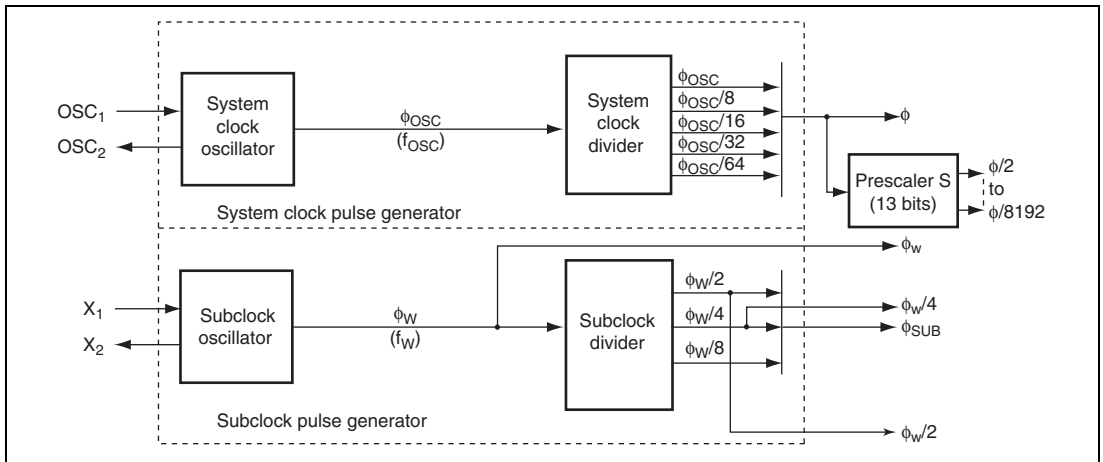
$OSC_1$

$OSC_2$

System clock oscillator

$\phi_{OSC}$ ($f_{OSC}$)

System clock divider

$\phi_{OSC}$

$\phi_{OSC}/8$

$\phi_{OSC}/16$

$\phi_{OSC}/32$

$\phi_{OSC}/64$

$\phi$

Prescaler S (13 bits)

$\phi/2$ to $\phi/8192$

System clock pulse generator

$\phi_w$

$X_1$

$X_2$

Subclock oscillator

$\phi_W$ ($f_W$)

Subclock divider

$\phi_W/2$

$\phi_W/4$

$\phi_W/8$

$\phi_w/4$

$\phi_{SUB}$

Subclock pulse generator

$\phi_w/2$